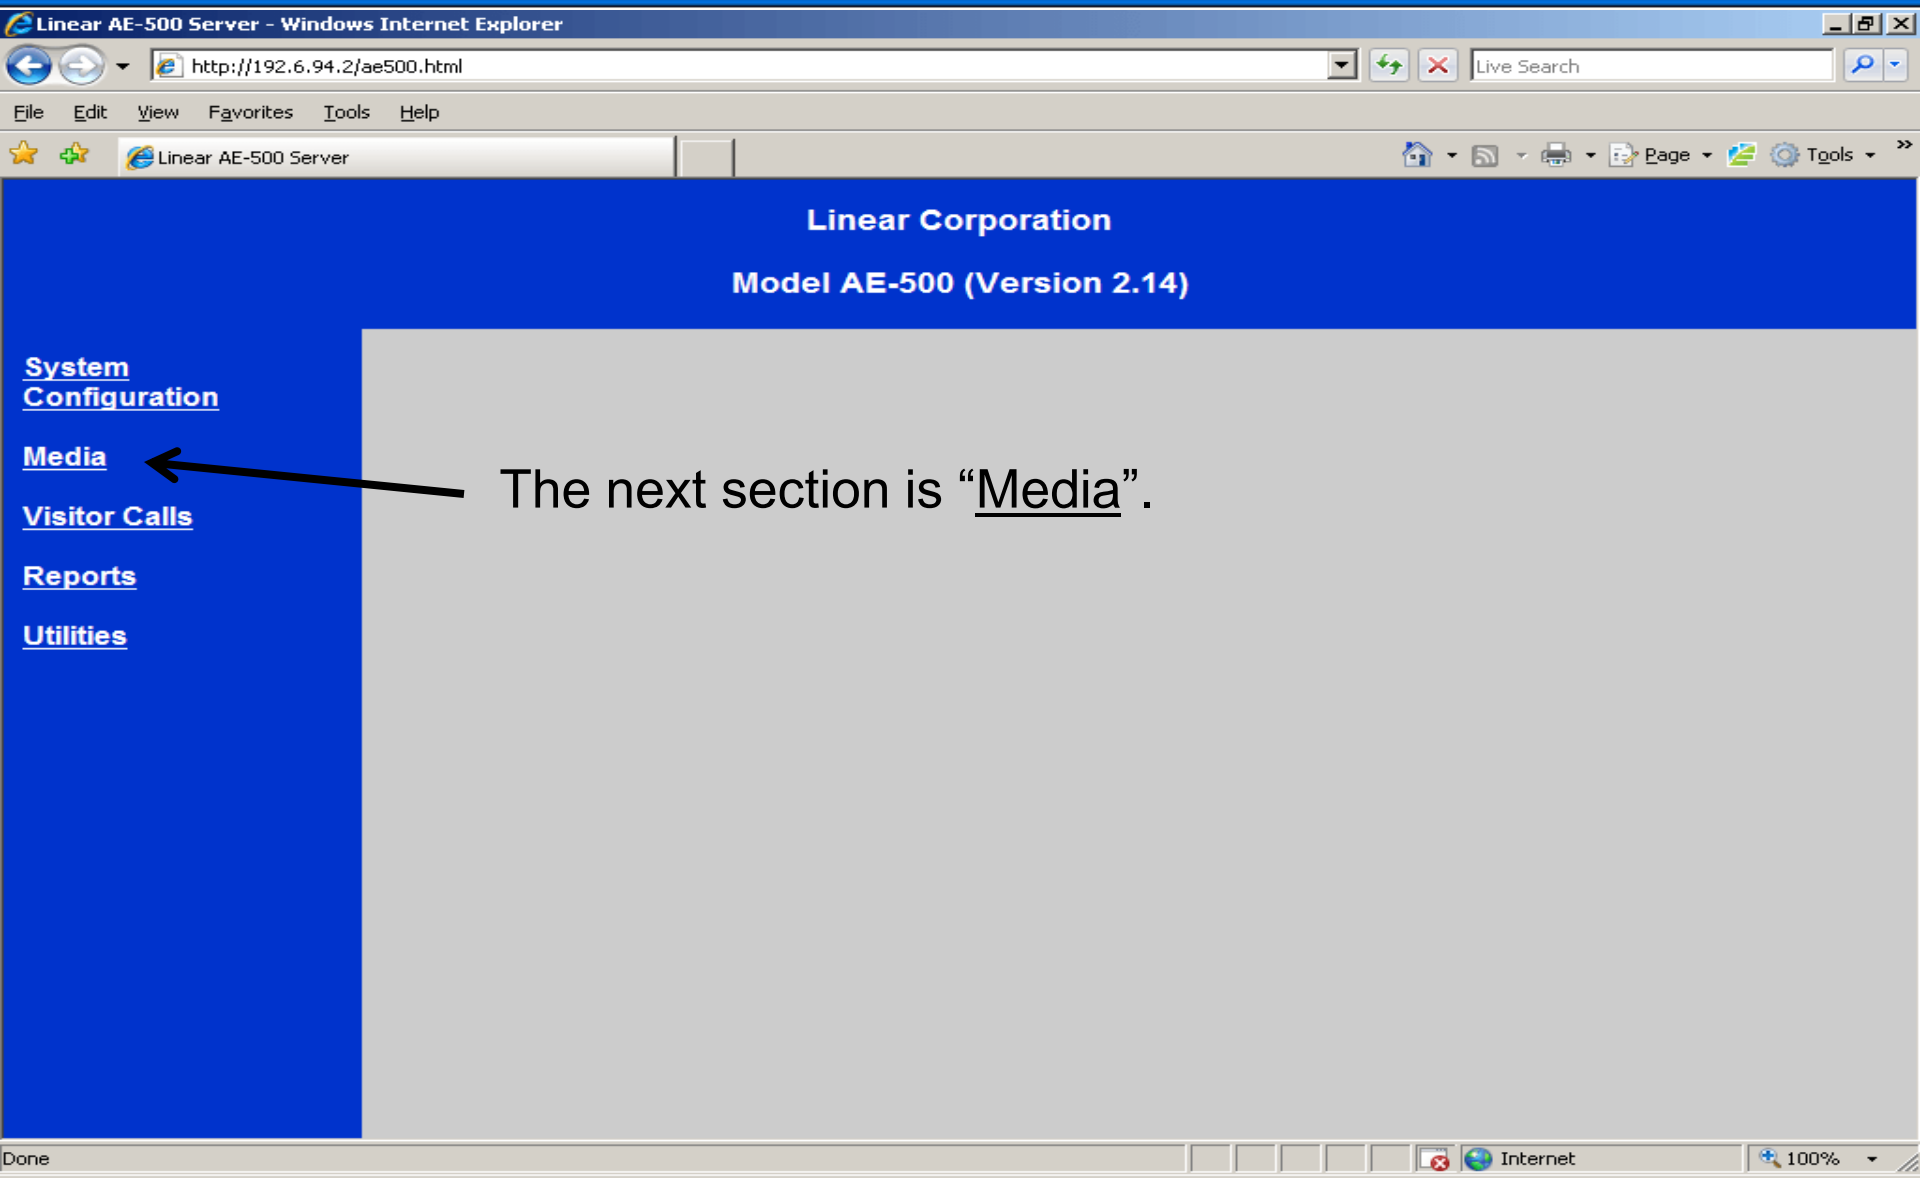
Linear AE-500 Server - Windows Internet Explorer

http://192.6.94.2/ae500.html

Live Search

File Edit View Favorites Tools Help

Linear AE-500 Server

Page Tools

Linear Corporation

Model AE-500 (Version 2.14)

System Configuration

Media

Visitor Calls

Reports

Utilities

The next section is “Media”.

Done

Internet

100%